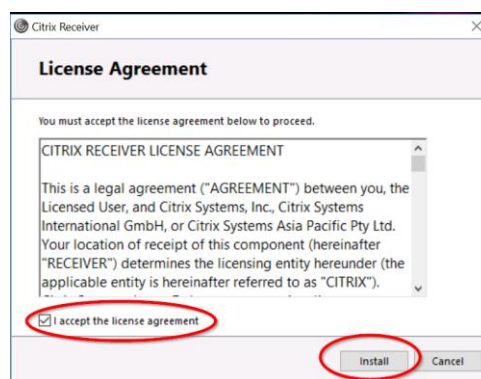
Citrix Receiver

License Agreement

You must accept the license agreement below to proceed.

CITRIX RECEIVER LICENSE AGREEMENT

This is a legal agreement ("AGREEMENT") between you, the Licensed User, and Citrix Systems, Inc., Citrix Systems International GmbH, or Citrix Systems Asia Pacific Pty Ltd. Your location of receipt of this component (hereinafter "RECEIVER") determines the licensing entity hereunder (the applicable entity is hereinafter referred to as "CITRIX"). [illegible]

I accept the license agreement

Install

Cancel